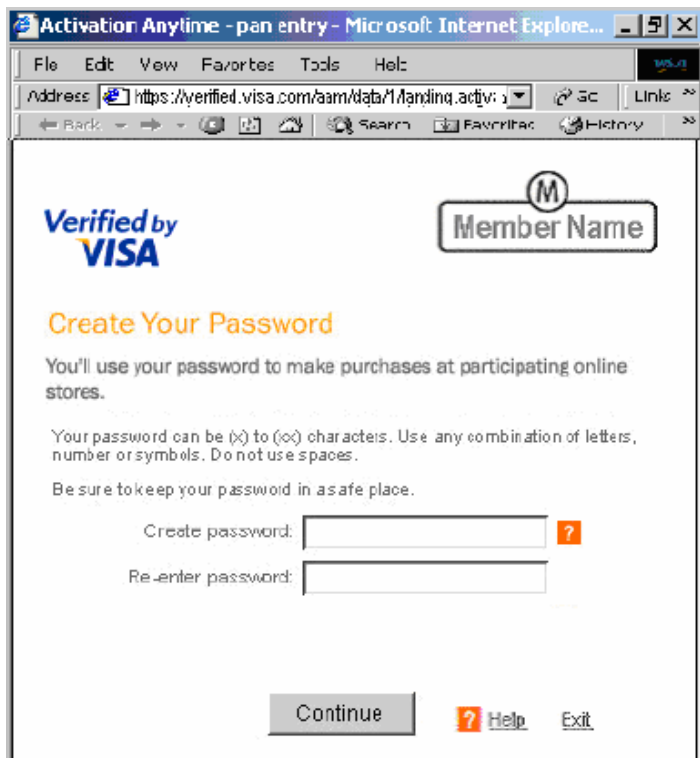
Activation Anytime - pan entry - Microsoft Internet Explore...

File Edit View Favorites Tools Help

Address https://verified.visa.com/aam/data/1/landing.activ: Go Links

Back Search Favorites History

Verified by VISA

M
Member Name

Create Your Password

You'll use your password to make purchases at participating online stores.

Your password can be (x) to (xx) characters. Use any combination of letters, number or symbols. Do not use spaces.

Be sure to keep your password in a safe place.

Create password: ?

Re-enter password:

Continue

? Help Exit